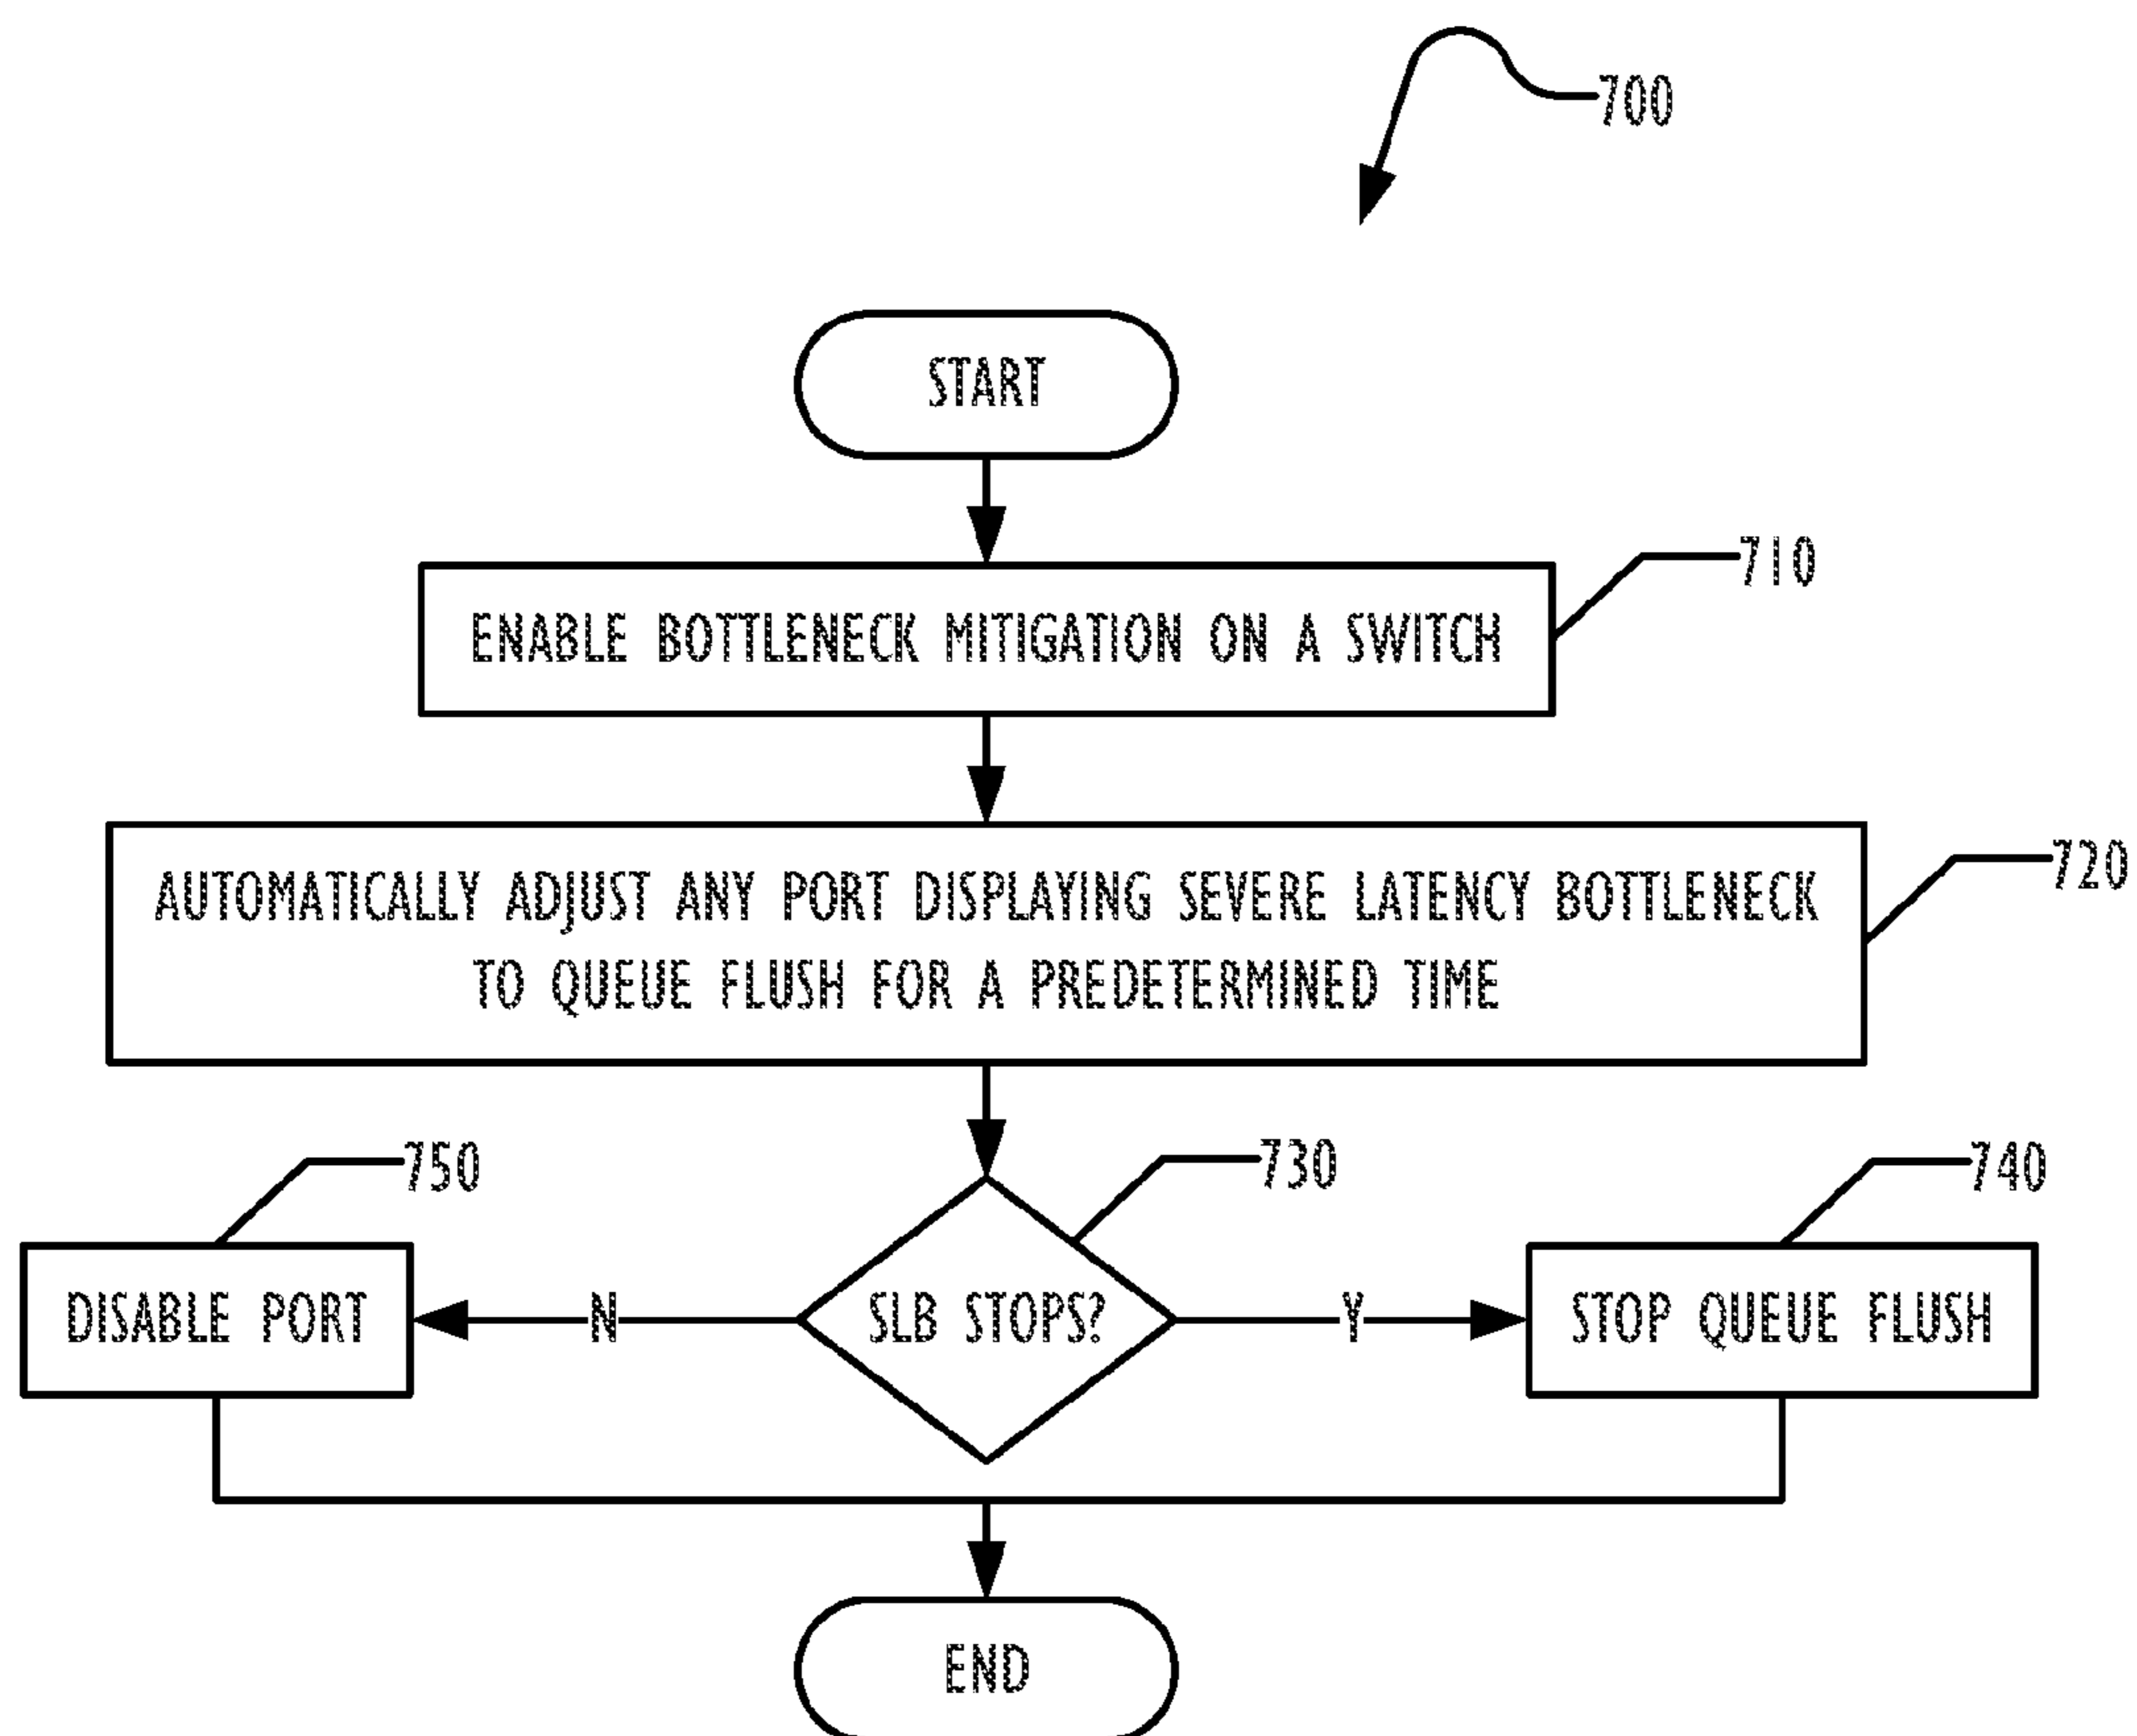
700

START

710

ENABLE BOTTLENECK MITIGATION ON A SWITCH

720

AUTOMATICALLY ADJUST ANY PORT DISPLAYING SEVERE LATENCY BOTTLENECK TO QUEUE FLUSH FOR A PREDETERMINED TIME

750

730

740

DISABLE PORT

N

SLB STOPS?

Y

STOP QUEUE FLUSH

END